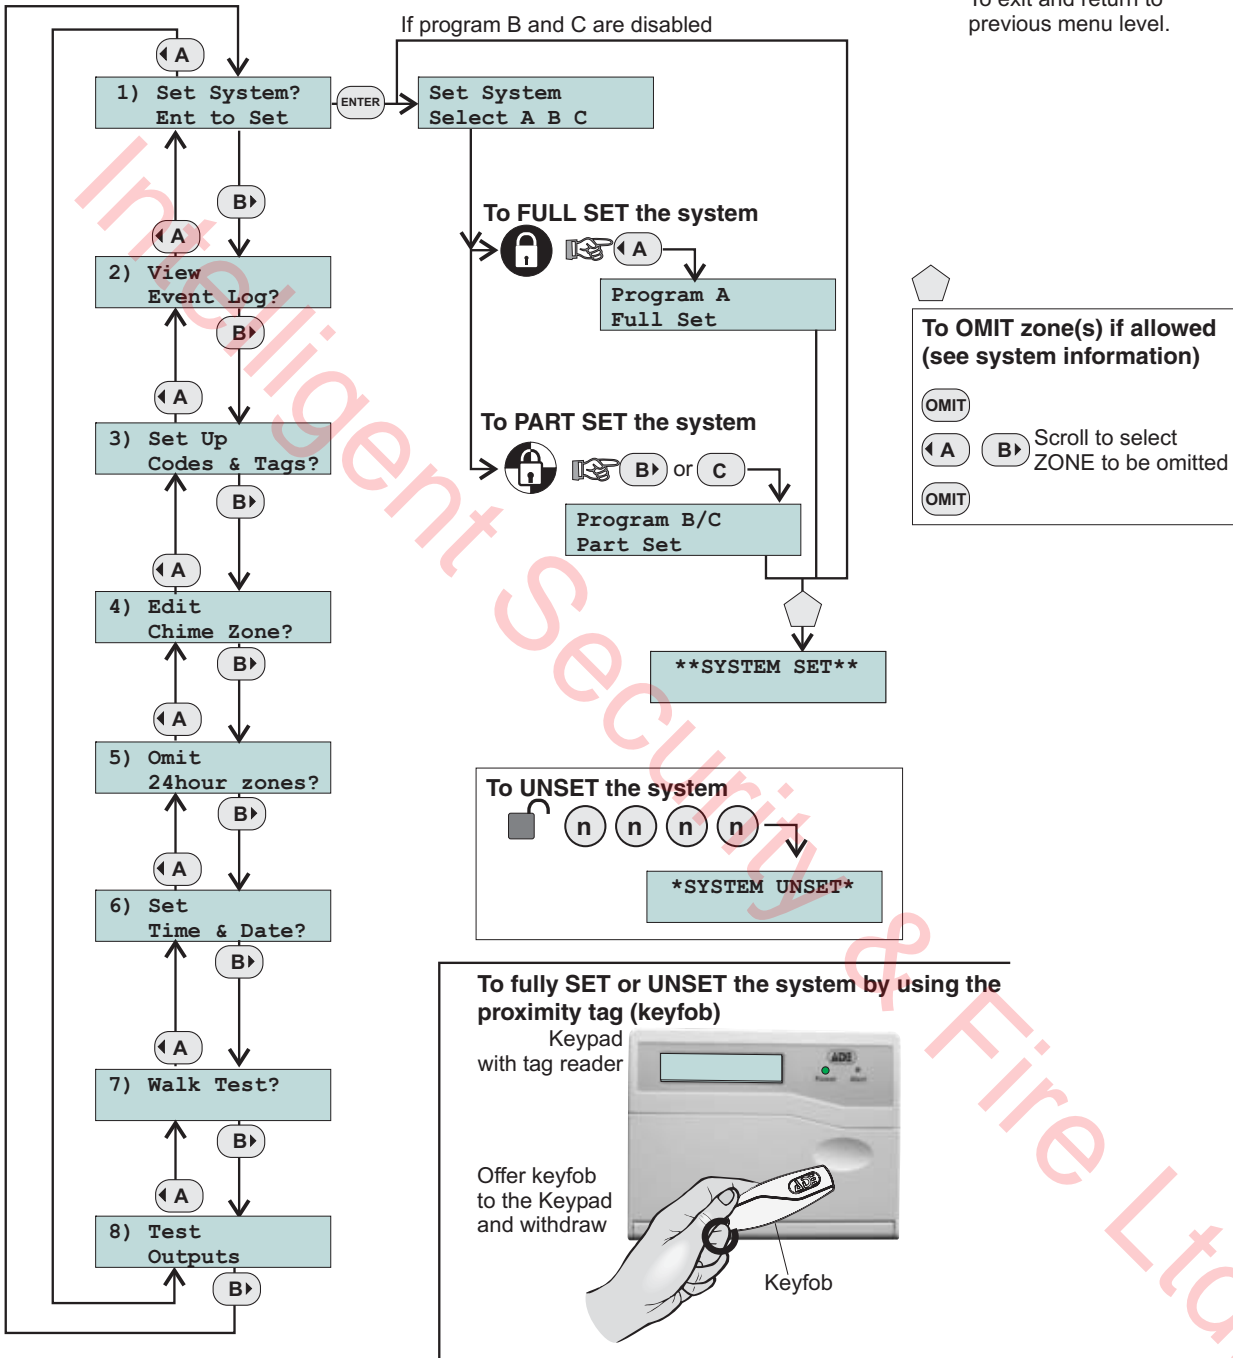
To exit and return to previous menu level.

If program B and C are disabled

A

1) Set System? Ent to Set

ENTER

Set System Select A B C

B

A

2) View Event Log?

B

A

3) Set Up Codes & Tags?

B

A

4) Edit Chime Zone?

B

A

5) Omit 24hour zones?

B

A

6) Set Time & Date?

B

A

7) Walk Test?

B

A

8) Test Outputs

B

To FULL SET the system

A

Program A Full Set

To PART SET the system

B or C

Program B/C Part Set

**SYSTEM SET**

To OMIT zone(s) if allowed (see system information)

OMIT

A B Scroll to select ZONE to be omitted

OMIT

To UNSET the system

n n n n

*SYSTEM UNSET*

To fully SET or UNSET the system by using the proximity tag (keyfob)

Keypad with tag reader

ADE

Offer keyfob to the Keypad and withdraw

ADE

Keyfob

Intelligent Security & Fire Ltd